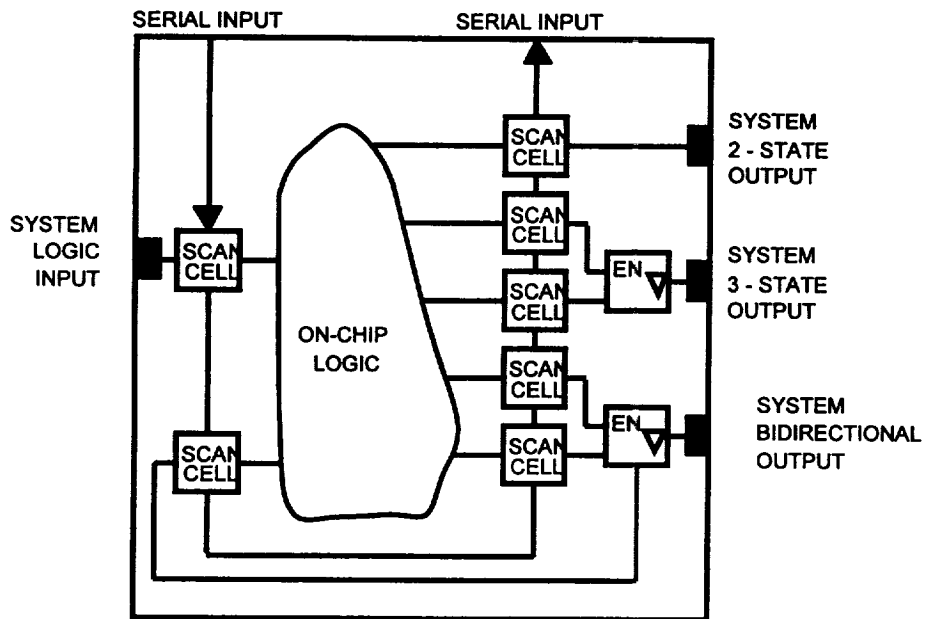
SERIAL INPUT

SERIAL INPUT

SYSTEM LOGIC INPUT

SCAN CELL

SCAN CELL

ON-CHIP LOGIC

SCAN CELL

SCAN CELL

SCAN CELL

SCAN CELL

SCAN CELL

EN

EN

SYSTEM 2 - STATE OUTPUT

SYSTEM 3 - STATE OUTPUT

SYSTEM BIDIRECTIONAL OUTPUT